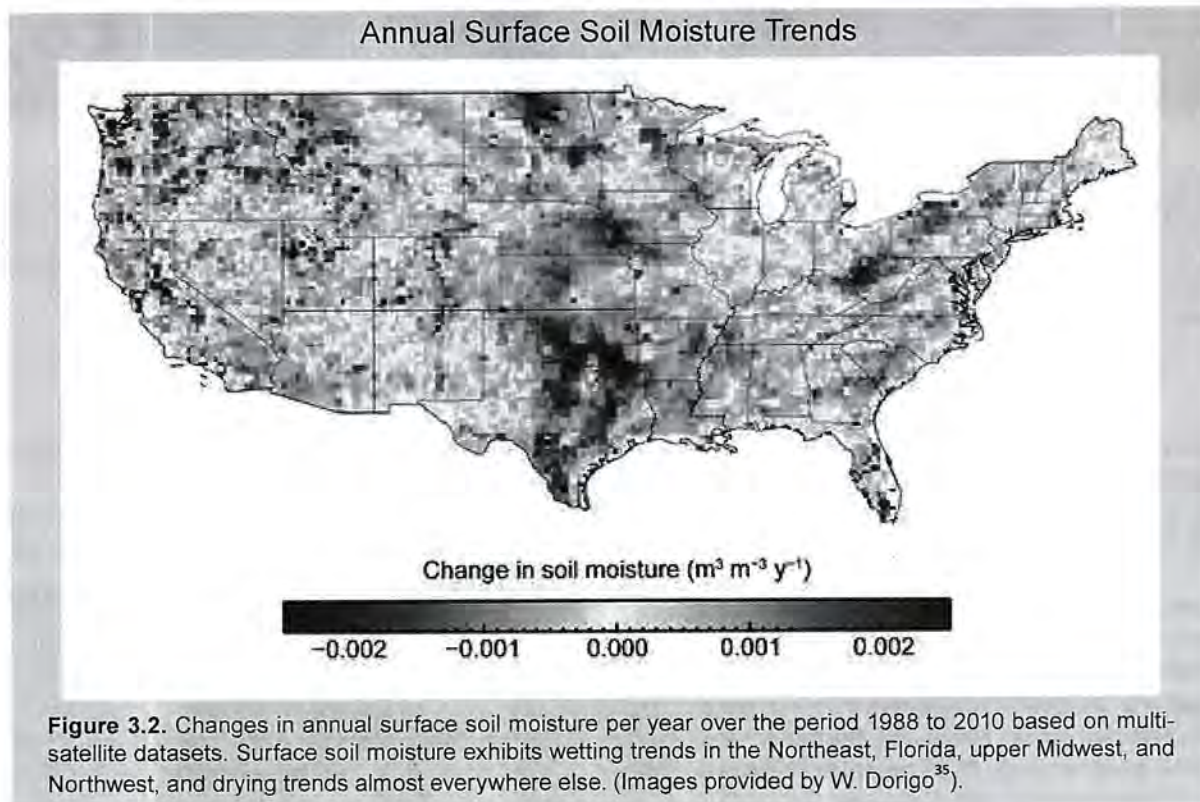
Annual Surface Soil Moisture Trends

Change in soil moisture ($m^3\ m^{-3}\ y^{-1}$)

−0.002 −0.001 0.000 0.001 0.002

**Figure 3.2.** Changes in annual surface soil moisture per year over the period 1988 to 2010 based on multisatellite datasets. Surface soil moisture exhibits wetting trends in the Northeast, Florida, upper Midwest, and Northwest, and drying trends almost everywhere else. (Images provided by W. Dorigo$^{35}$).